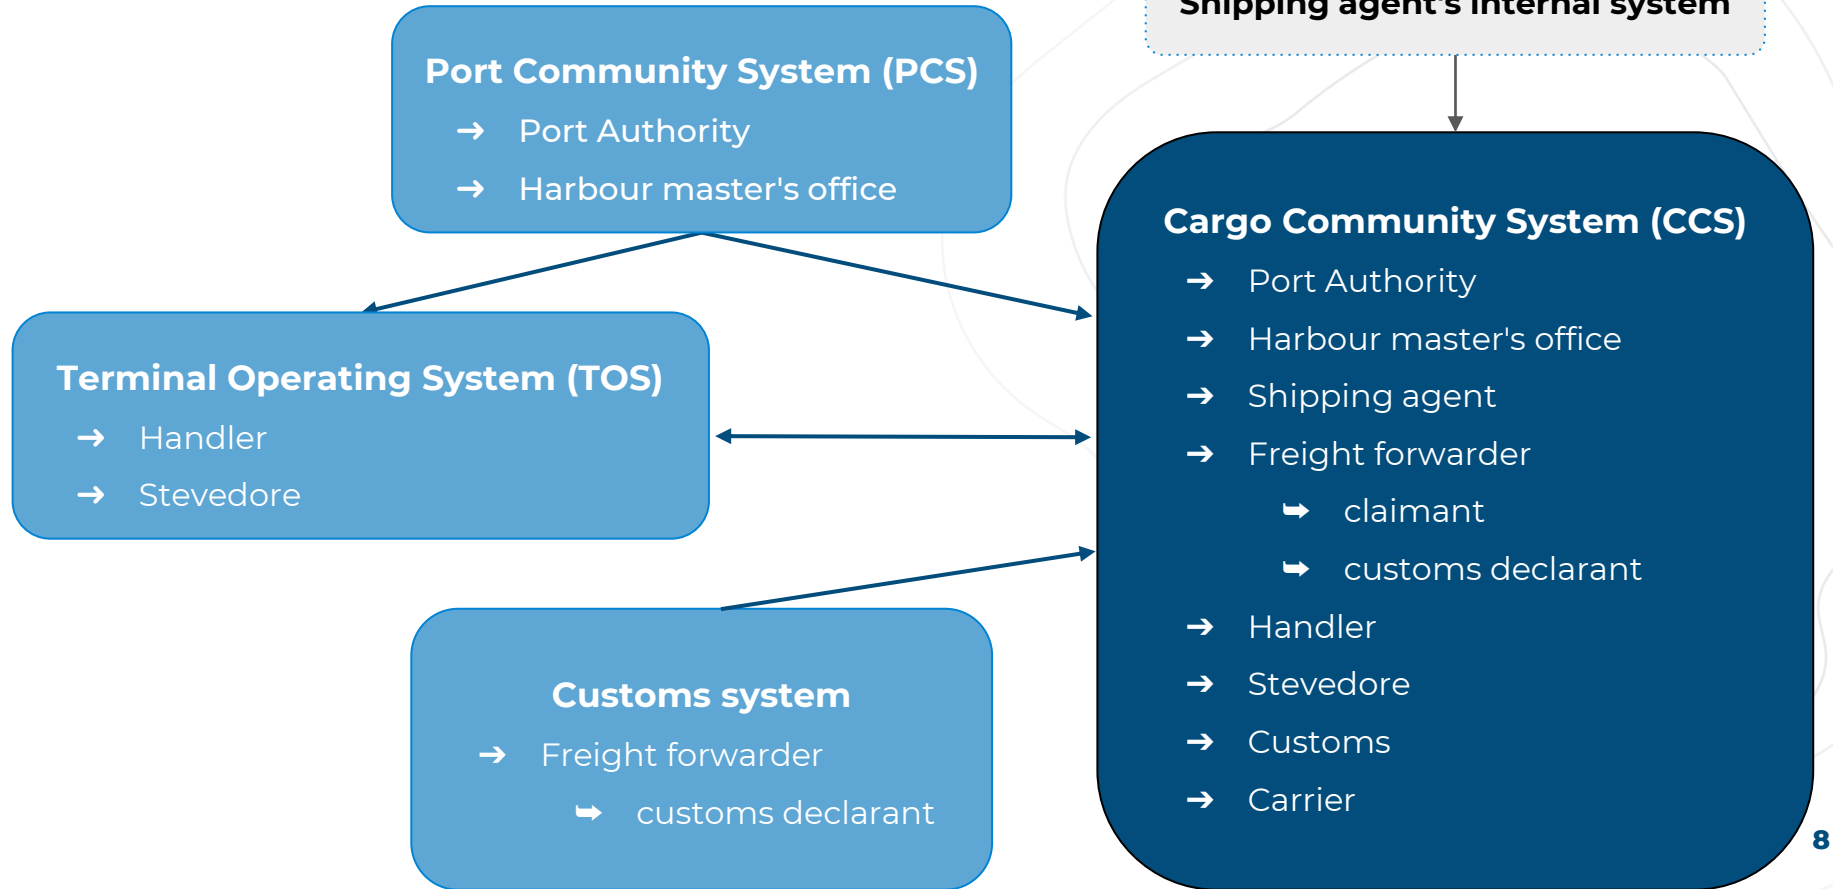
Shipping agent's internal system

Port Community System (PCS)
➔ Port Authority
➔ Harbour master's office

Terminal Operating System (TOS)
➔ Handler
➔ Stevedore

Customs system
➔ Freight forwarder
➥ customs declarant

Cargo Community System (CCS)
➔ Port Authority
➔ Harbour master's office
➔ Shipping agent
➔ Freight forwarder
➥ claimant
➥ customs declarant
➔ Handler
➔ Stevedore
➔ Customs
➔ Carrier

8